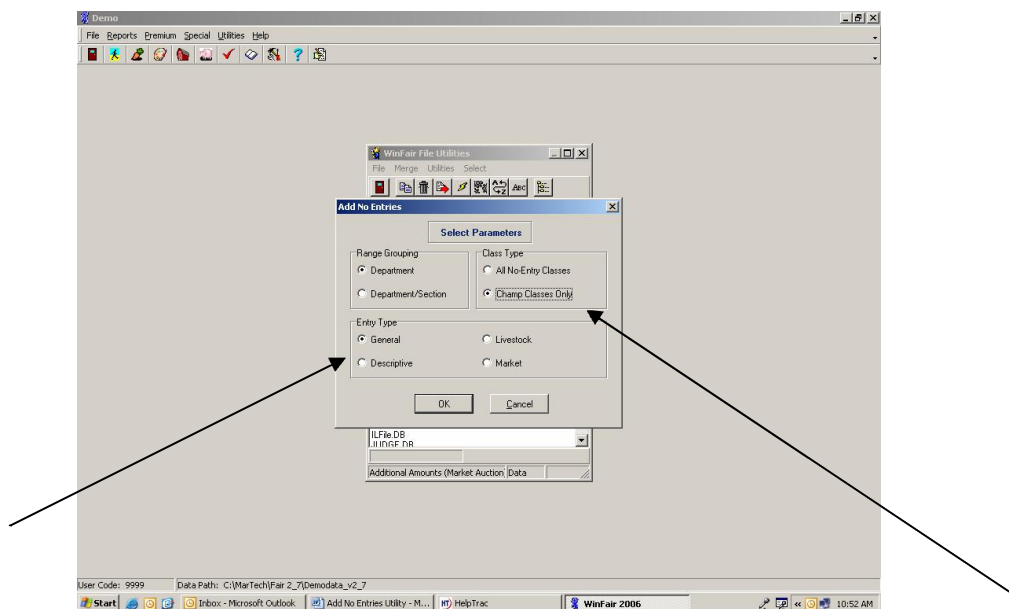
Demo
File Reports Premium Special Utilities Help

WinFair File Utilities
File Merge Utilities Select

Add No Entries
Select Parameters
Range Grouping
Department
Department/Section
Class Type
All No-Entry Classes
Champ Classes Only
Entry Type
General
Livestock
Descriptive
Market
OK
Cancel

ILFile.DB
JUDGE.DB
Additional Amounts (Market Auction Data

User Code: 9999
Data Path: C:\MarTech\Fair 2_7\Demodata_v2_7
Start
Inbox - Microsoft Outlook
Add No Entries Utility - M...
HelpTrac
WinFair 2006
10:52 AM